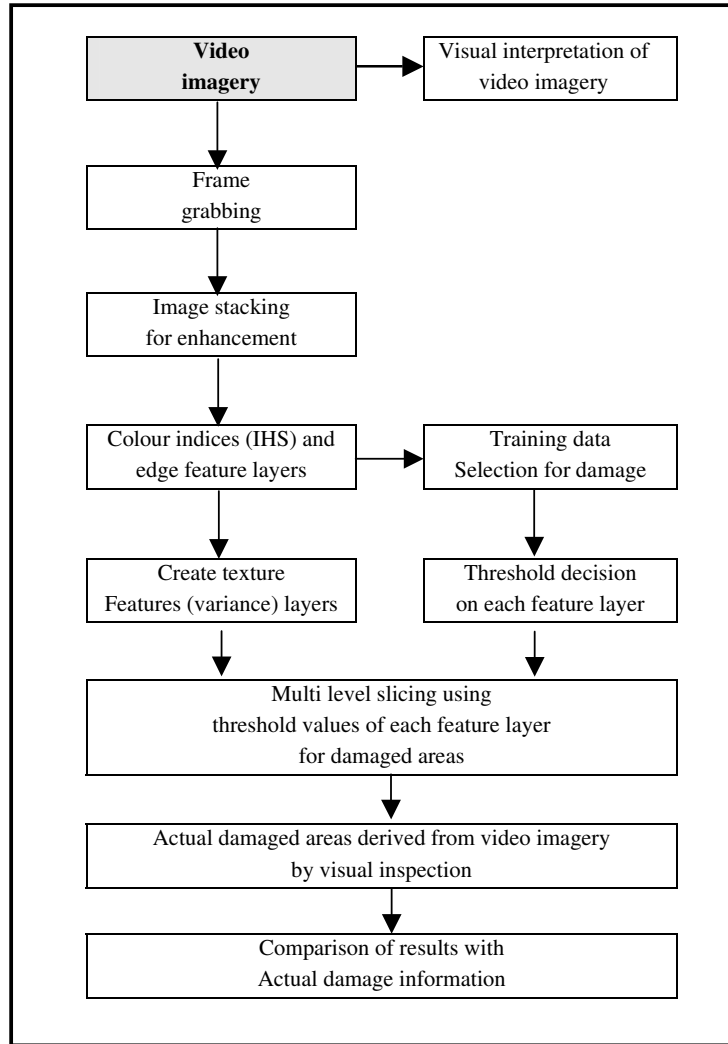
Video imagery

Visual interpretation of video imagery

Frame grabbing

Image stacking for enhancement

Colour indices (IHS) and edge feature layers

Training data Selection for damage

Create texture Features (variance) layers

Threshold decision on each feature layer

Multi level slicing using threshold values of each feature layer for damaged areas

Actual damaged areas derived from video imagery by visual inspection

Comparison of results with Actual damage information